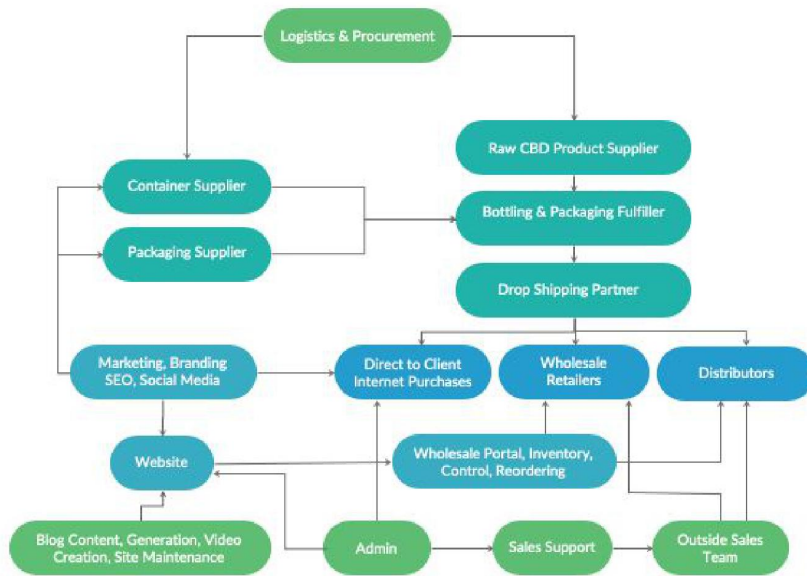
Logistics & Procurement

Raw CBD Product Supplier

Container Supplier

Bottling & Packaging Fulfiller

Packaging Supplier

Drop Shipping Partner

Marketing, Branding SEO, Social Media

Direct to Client Internet Purchases

Wholesale Retailers

Distributors

Website

Wholesale Portal, Inventory, Control, Reordering

Blog Content, Generation, Video Creation, Site Maintenance

Admin

Sales Support

Outside Sales Team